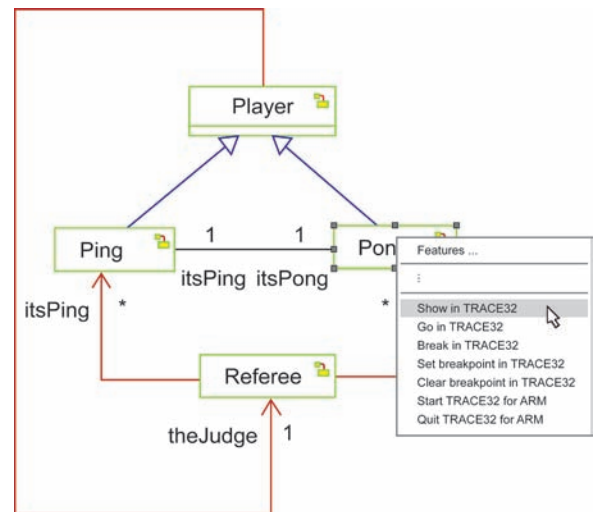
Player

Ping

1

1

Pon

itsPing itsPong

itsPing

*

*

Referee

theJudge

1

Features ...

:

Show in TRACE32

Go in TRACE32

Break in TRACE32

Set breakpoint in TRACE32

Clear breakpoint in TRACE32

Start TRACE32 for ARM

Quit TRACE32 for ARM